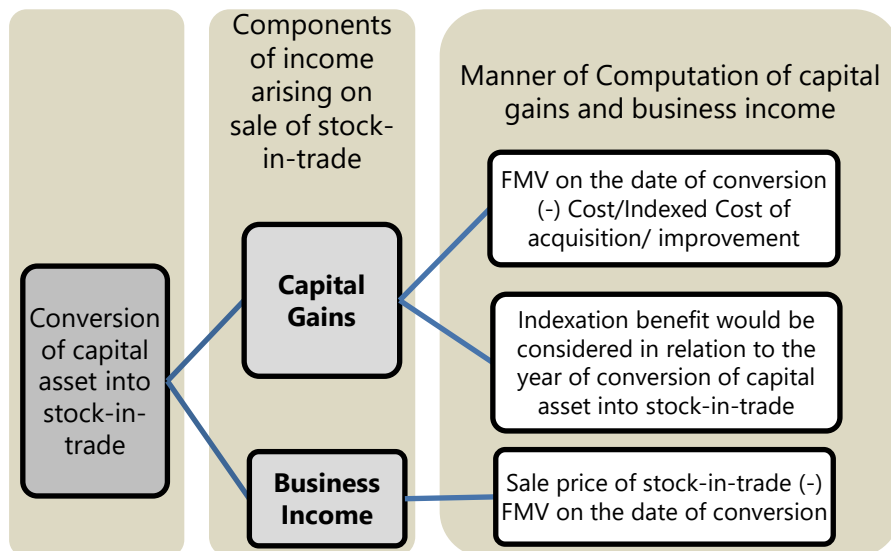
Components of income arising on sale of stock-in-trade

Manner of Computation of capital gains and business income

Conversion of capital asset into stock-in-trade

Capital Gains

Business Income

FMV on the date of conversion (-) Cost/Indexed Cost of acquisition/ improvement

Indexation benefit would be considered in relation to the year of conversion of capital asset into stock-in-trade

Sale price of stock-in-trade (-) FMV on the date of conversion